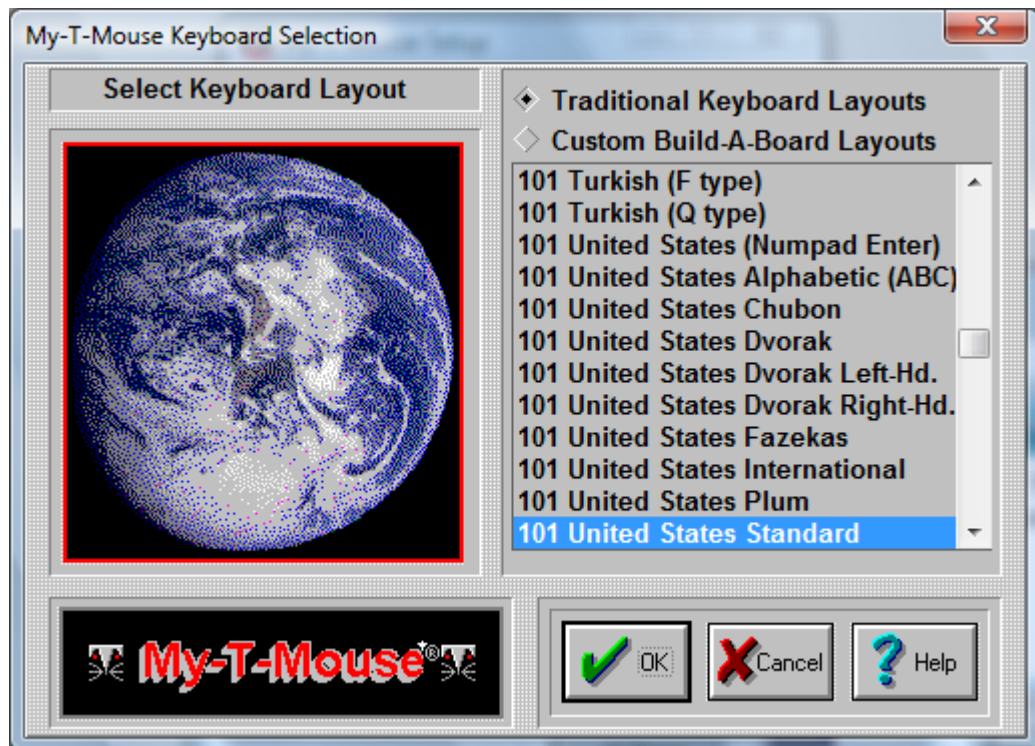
My-T-Mouse Keyboard Selection

Select Keyboard Layout

Traditional Keyboard Layouts
Custom Build-A-Board Layouts

101 Turkish (F type)
101 Turkish (Q type)
101 United States (Numpad Enter)
101 United States Alphabetic (ABC)
101 United States Chubon
101 United States Dvorak
101 United States Dvorak Left-Hd.
101 United States Dvorak Right-Hd.
101 United States Fazekas
101 United States International
101 United States Plum
101 United States Standard

My-T-Mouse®

OK
Cancel
Help